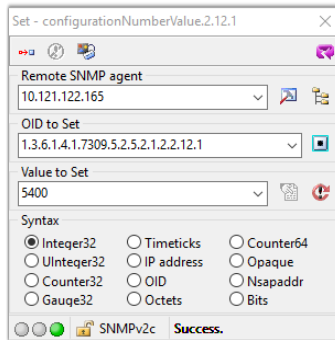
Set - configurationNumberValue.2.12.1

Remote SNMP agent
10.121.122.165

OID to Set
1.3.6.1.4.1.7309.5.2.5.2.1.2.2.12.1

Value to Set
5400

Syntax
Integer32
UInteger32
Counter32
Gauge32
Timeticks
IP address
OID
Octets
Counter64
Opaque
Nsapaddr
Bits

SNMPv2c Success.